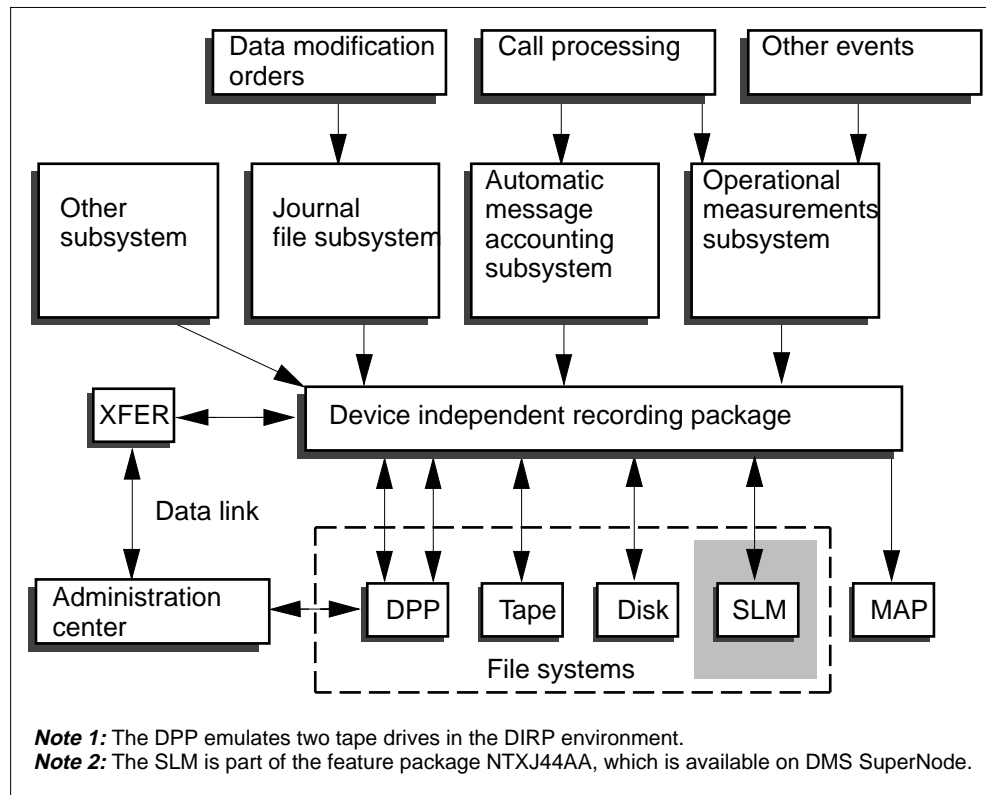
Data modification orders

Call processing

Other events

Other subsystem

Journal file subsystem

Automatic message accounting subsystem

Operational measurements subsystem

XFER

Device independent recording package

Data link

Administration center

DPP

Tape

Disk

SLM

MAP

File systems

***Note 1:*** The DPP emulates two tape drives in the DIRP environment.
***Note 2:*** The SLM is part of the feature package NTXJ44AA, which is available on DMS SuperNode.